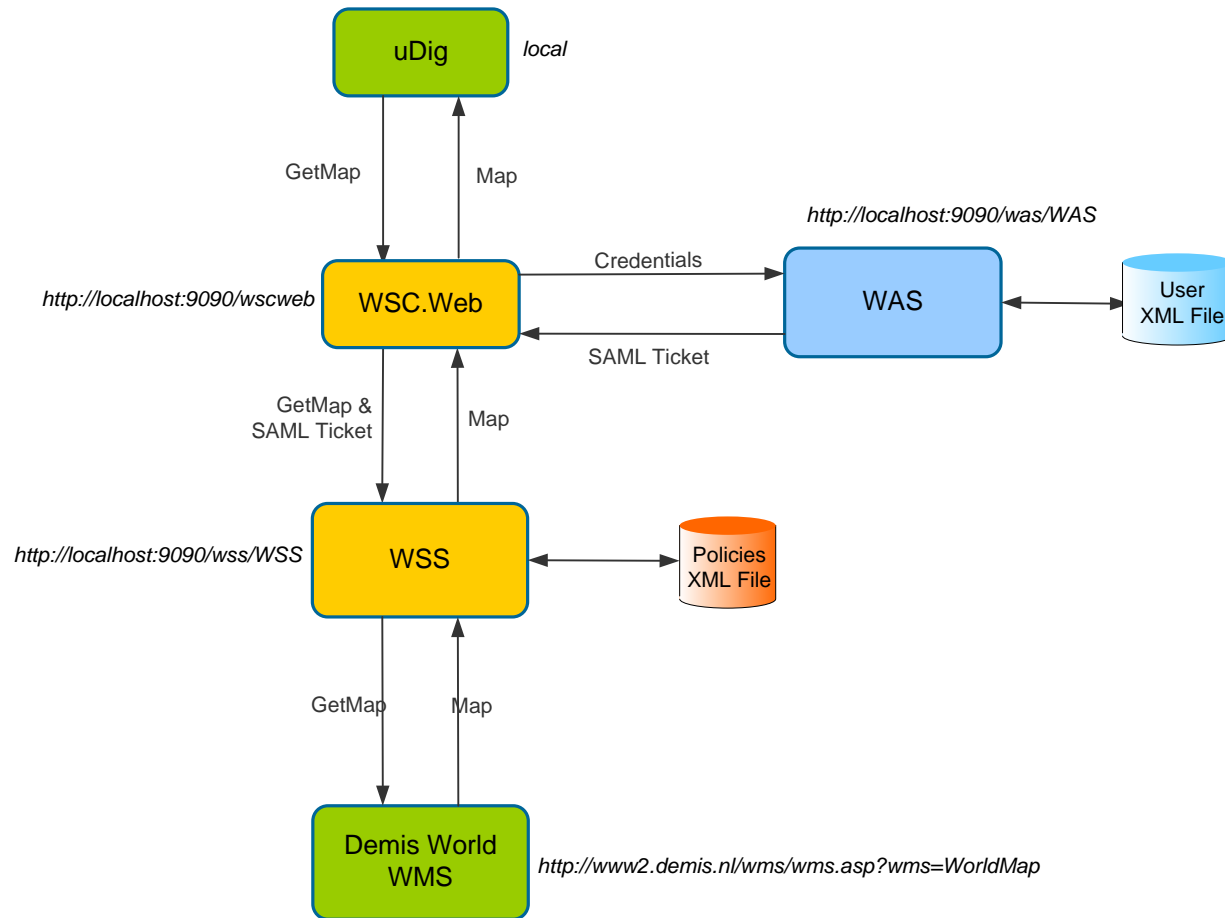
uDig

local

GetMap

Map

http://localhost:9090/was/WAS

Credentials

http://localhost:9090/wscweb

WSC.Web

WAS

User XML File

SAML Ticket

GetMap & SAML Ticket

Map

http://localhost:9090/wss/WSS

WSS

Policies XML File

GetMap

Map

Demis World WMS

http://www2.demis.nl/wms/wms.asp?wms=WorldMap